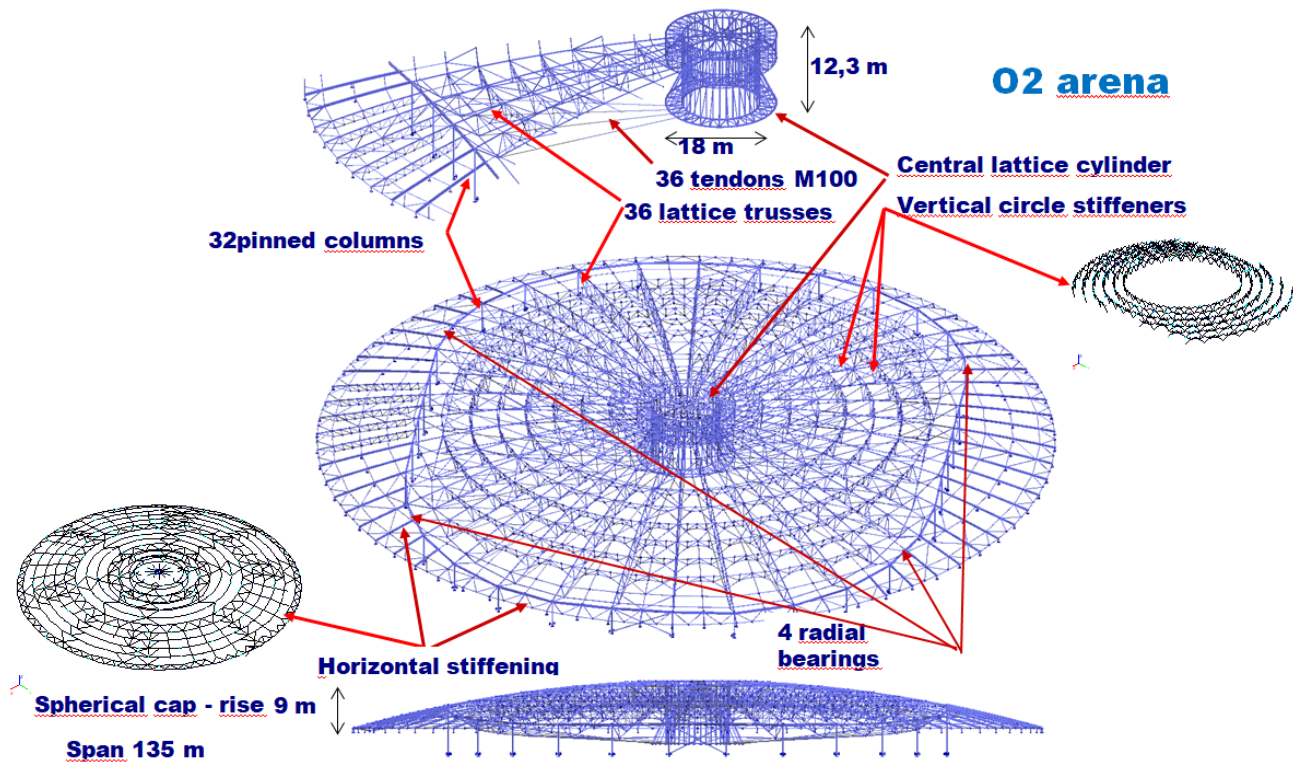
12,3 m

O2 arena

18 m

36 tendons M100

Central lattice cylinder

36 lattice trusses

Vertical circle stiffeners

32pinned columns

4 radial bearings

Horizontal stiffening

Spherical cap - rise 9 m

Span 135 m